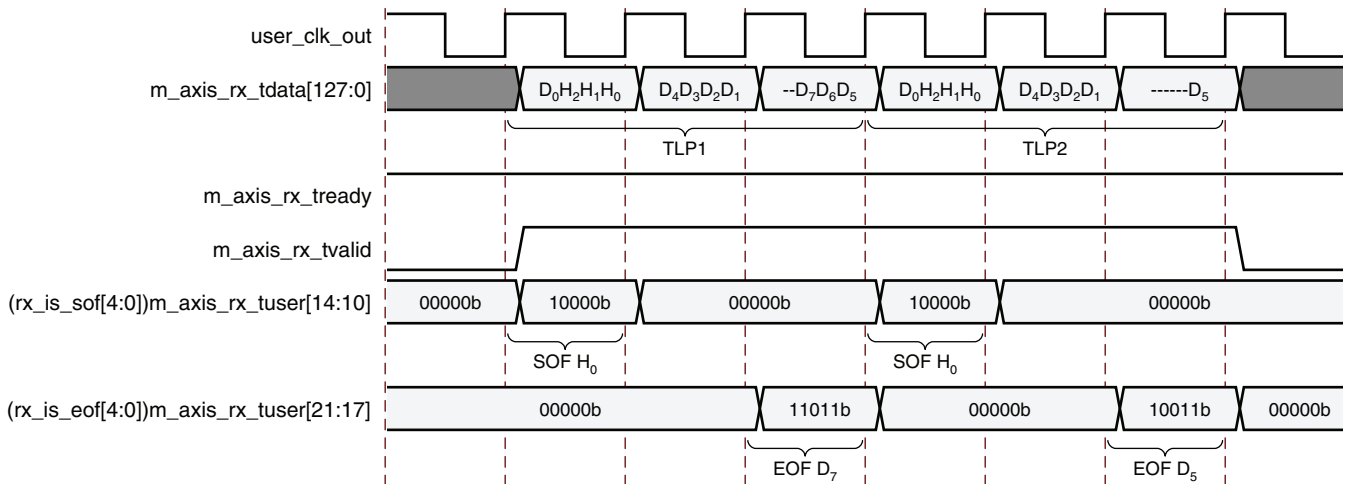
user_clk_out

m_axis_rx_tdata[127:0]

$D_0H_2H_1H_0$ $D_4D_3D_2D_1$ $--D_7D_6D_5$ $D_0H_2H_1H_0$ $D_4D_3D_2D_1$ $------D_5$

TLP1

TLP2

m_axis_rx_tready

m_axis_rx_tvalid

(rx_is_sof[4:0])m_axis_rx_tuser[14:10]

00000b 10000b 00000b 10000b 00000b

SOF $H_0$

SOF $H_0$

(rx_is_eof[4:0])m_axis_rx_tuser[21:17]

00000b 11011b 00000b 10011b 00000b

EOF $D_7$

EOF $D_5$